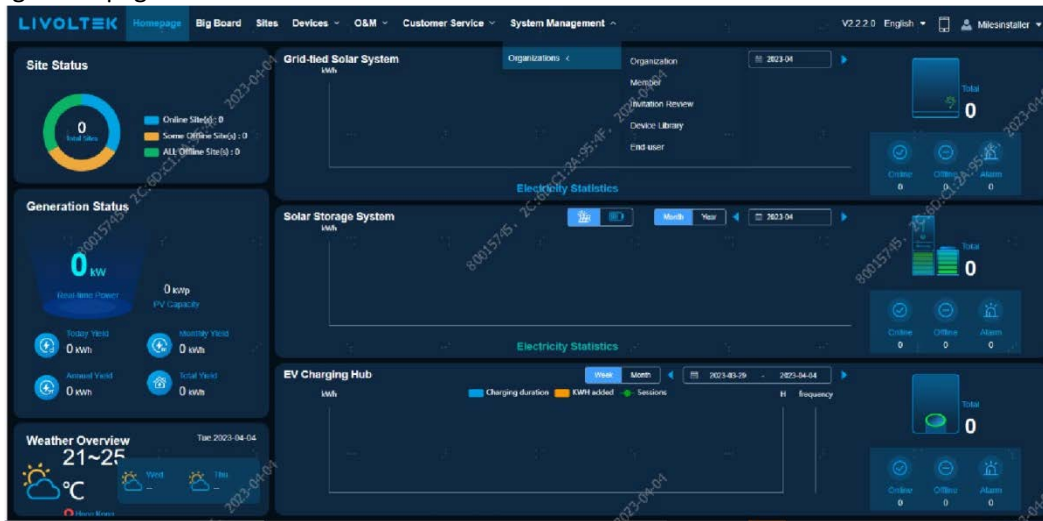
LIVOLTEK Homepage Big Board Sites Devices O&M Customer Service System Management V2.2.2.0 English Milesinstaller

Organizations <
Organization
Member
Invitation Review
Device Library
End-user

Site Status
0
Total Sites
Online Site(s) : 0
Some Offline Site(s) : 0
ALL Offline Site(s) : 0

Grid-tied Solar System
kWh
2023-04
Electricity Statistics
Total
0
Online 0
Offline 0
Alarm 0

Generation Status
0 kW
Real-time Power
0 kWp
PV Capacity
Today Yield
0 kWh
Monthly Yield
0 kWh
Annual Yield
0 kWh
Total Yield
0 kWh

Solar Storage System
kWh
Month Year
2023-04
Electricity Statistics
Total
0
Online 0
Offline 0
Alarm 0

EV Charging Hub
Week Month
2023-03-29 - 2023-04-04
kWh
Charging duration KWH added Sessions
H frequency
Total
0
Online 0
Offline 0
Alarm 0

Weather Overview
Tue 2023-04-04
21~25
°C
Wed
-
Thu
-
Hong Kong

2023-04-04
80015745 2C:6D:C1:24:35:4F